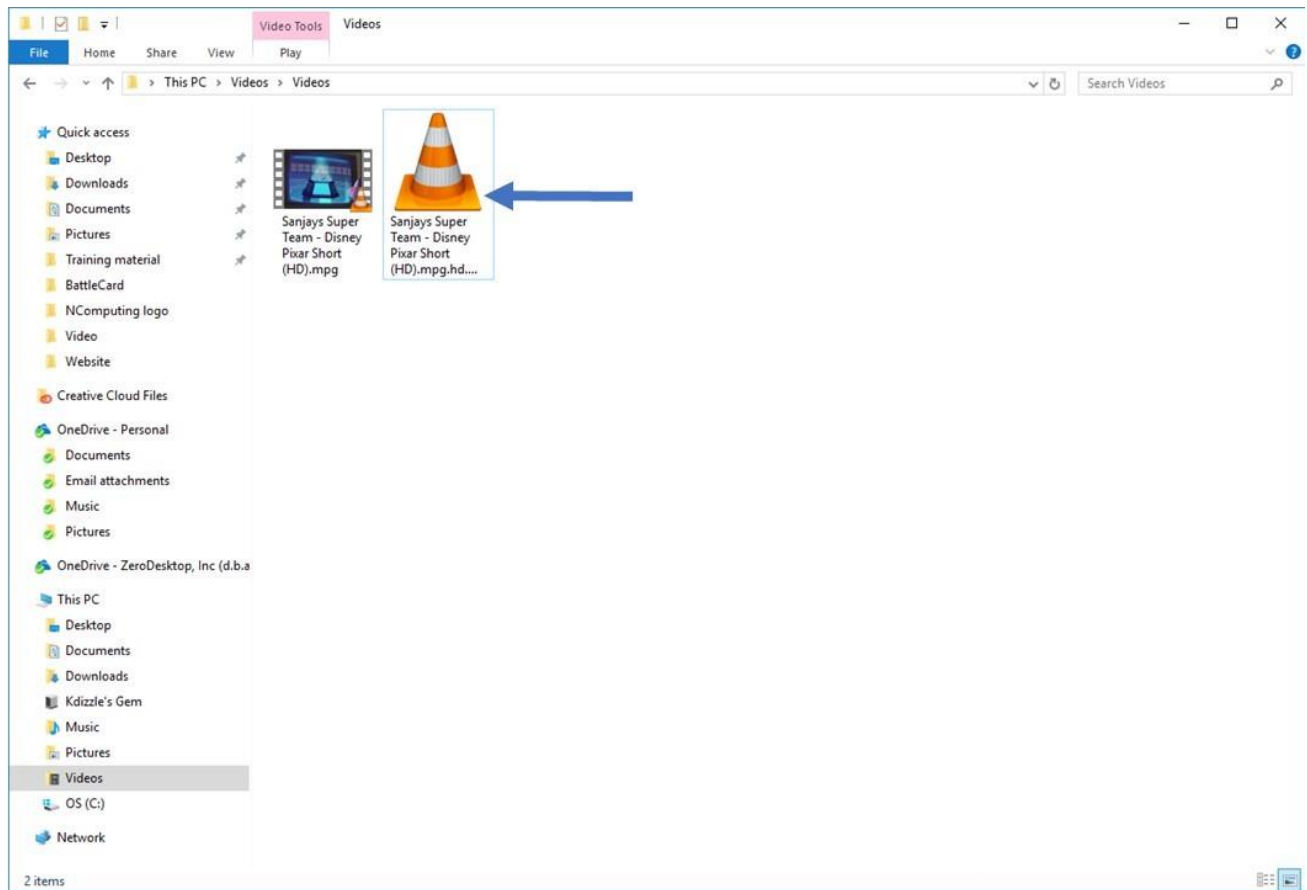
Video Tools Videos

File Home Share View Play

This PC > Videos > Videos

Search Videos

Quick access
Desktop
Downloads
Documents
Pictures
Training material
BattleCard
NComputing logo
Video
Website
Creative Cloud Files
OneDrive - Personal
Documents
Email attachments
Music
Pictures
OneDrive - ZeroDesktop, Inc (d.b.a
This PC
Desktop
Documents
Downloads
Kdizzle's Gem
Music
Pictures
Videos
OS (C:)
Network

Sanjays Super Team - Disney Pixar Short (HD).mpg

Sanjays Super Team - Disney Pixar Short (HD).mpg.hd....

2 items